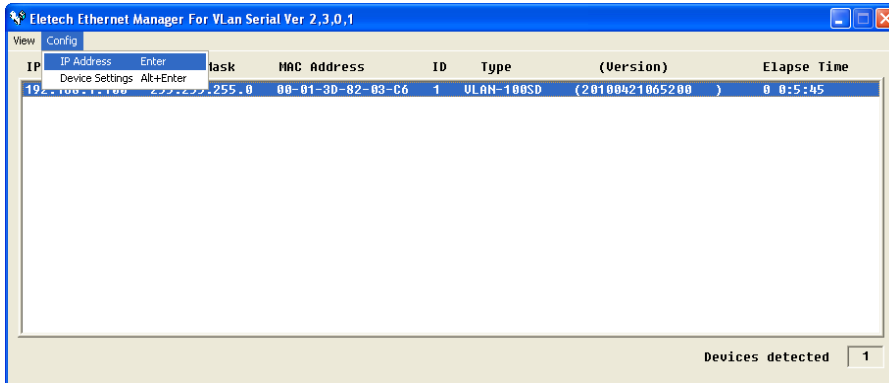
Eletech Ethernet Manager For VLan Serial Ver 2,3,0,1

View Config

IP Address Enter
Device Settings Alt+Enter

| IP | Mask | MAC Address | ID | Type | (Version) | Elapse Time |
|---|---|---|---|---|---|---|
| 192.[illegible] | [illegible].255.0 | 00-01-3D-82-03-C6 | 1 | VLAN-100SD | (20100421065200 ) | 0 0:5:45 |

Devices detected 1